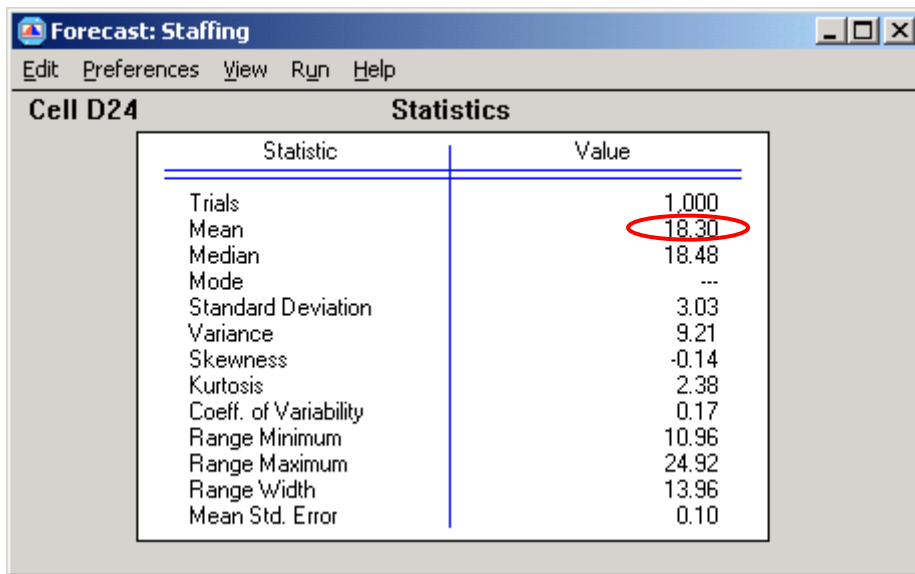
Forecast: Staffing

Edit Preferences View Run Help

Cell D24 Statistics

| Statistic | Value |
|---|---|
| Trials | 1,000 |
| Mean | 18.30 |
| Median | 18.48 |
| Mode | --- |
| Standard Deviation | 3.03 |
| Variance | 9.21 |
| Skewness | -0.14 |
| Kurtosis | 2.38 |
| Coeff. of Variability | 0.17 |
| Range Minimum | 10.96 |
| Range Maximum | 24.92 |
| Range Width | 13.96 |
| Mean Std. Error | 0.10 |